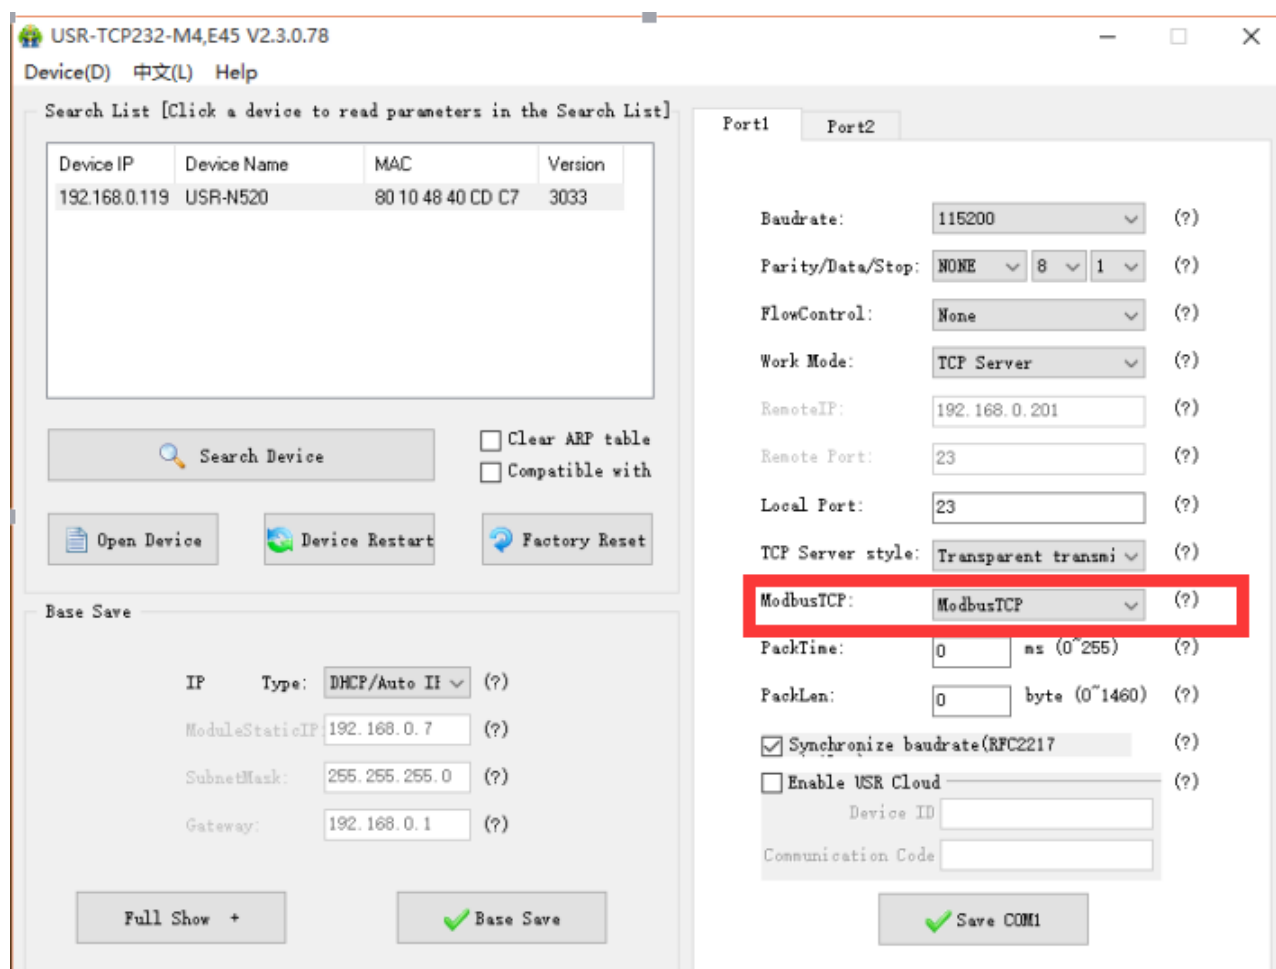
USR-TCP232-M4,E45 V2.3.0.78

Device(D) 中文(L) Help

Search List [Click a device to read parameters in the Search List]

| Device IP | Device Name | MAC | Version |
|---|---|---|---|
| 192.168.0.119 | USR-N520 | 80 10 48 40 CD C7 | 3033 |

Search Device

Clear ARP table
Compatible with

Open Device
Device Restart
Factory Reset

Base Save

IP Type: DHCP/Auto IP (?)
ModuleStaticIP 192.168.0.7 (?)
SubnetMask: 255.255.255.0 (?)
Gateway: 192.168.0.1 (?)

Full Show +
Base Save

Port1 Port2

Baudrate: 115200 (?)
Parity/Data/Stop: NONE 8 1 (?)
FlowControl: None (?)
Work Mode: TCP Server (?)
RemoteIP: 192.168.0.201 (?)
Remote Port: 23 (?)
Local Port: 23 (?)
TCP Server style: Transparent transmi (?)
ModbusTCP: ModbusTCP (?)
PackTime: 0 ms (0~255) (?)
PackLen: 0 byte (0~1460) (?)
Synchronize baudrate(RFC2217 (?)
Enable USR Cloud (?)
Device ID
Communication Code

Save COM1